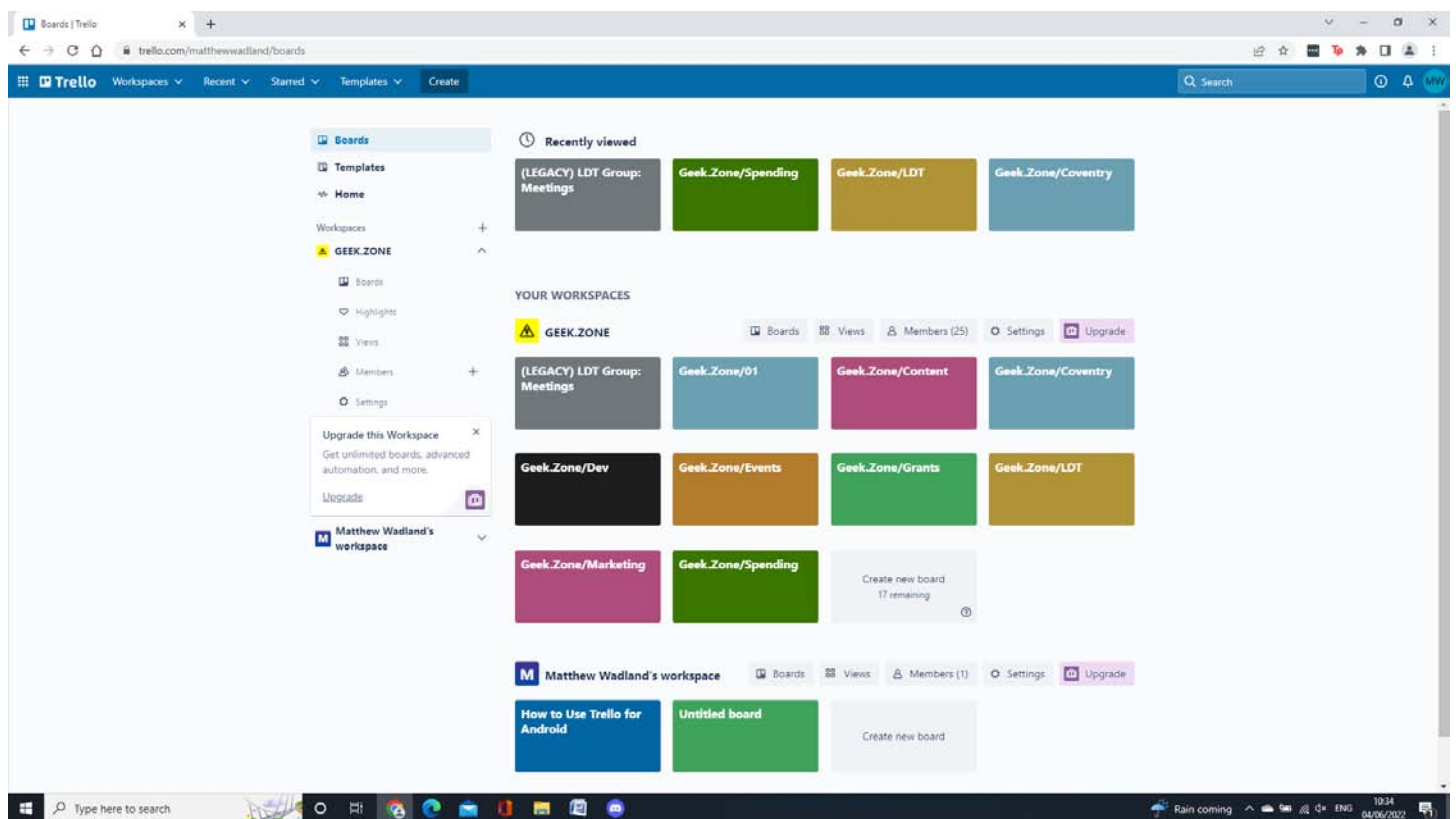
Boards | Trello
trello.com/matthewwadland/boards

Trello Workspaces Recent Starred Templates Create
Search
MW

Boards
Templates
Home
Workspaces +
GEEK.ZONE
Boards
Highlights
Views
Members +
Settings

Upgrade this Workspace ×
Get unlimited boards, advanced automation, and more.
Upgrade

M Matthew Wadland's workspace

Recently viewed
(LEGACY) LDT Group: Meetings
Geek.Zone/Spending
Geek.Zone/LDT
Geek.Zone/Coventry

YOUR WORKSPACES
GEEK.ZONE
Boards Views Members (25) Settings Upgrade

(LEGACY) LDT Group: Meetings
Geek.Zone/01
Geek.Zone/Content
Geek.Zone/Coventry
Geek.Zone/Dev
Geek.Zone/Events
Geek.Zone/Grants
Geek.Zone/LDT
Geek.Zone/Marketing
Geek.Zone/Spending
Create new board
17 remaining

M Matthew Wadland's workspace
Boards Views Members (1) Settings Upgrade
How to Use Trello for Android
Untitled board
Create new board

Type here to search
Rain coming ENG 10:34 04/06/2022